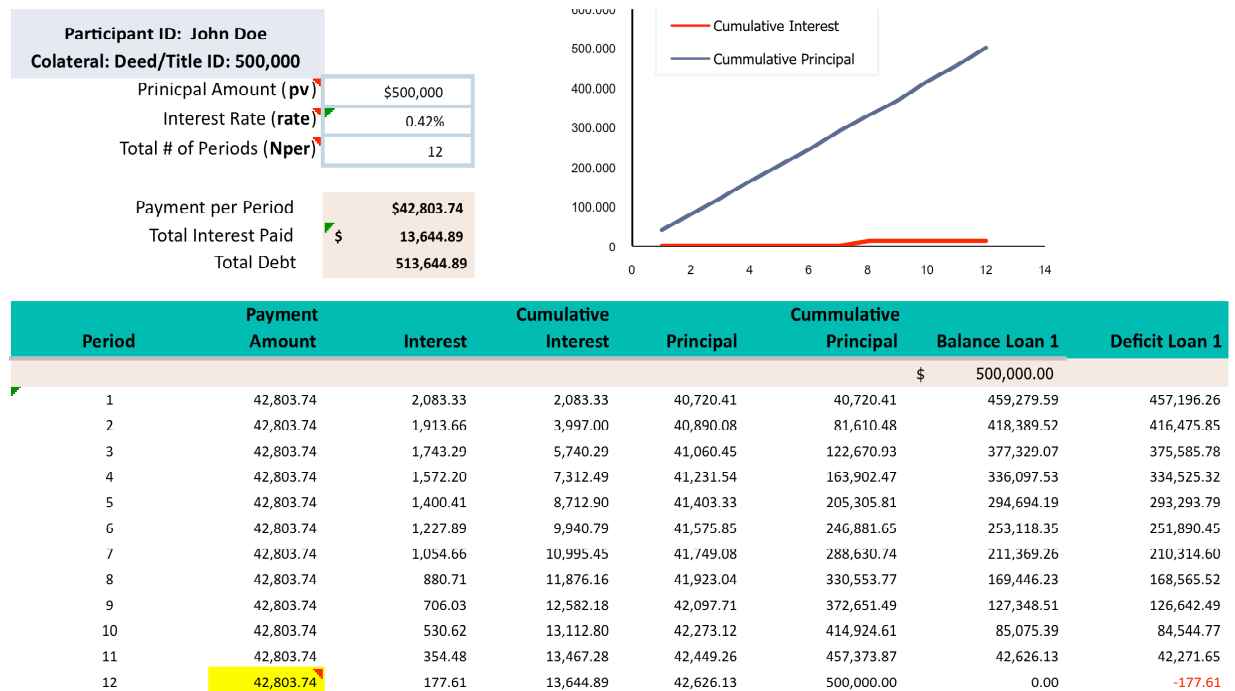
Participant ID: John Doe
Colateral: Deed/Title ID: 500,000

| | |
|---|---|
| Prinicpal Amount (pv) | $500,000 |
| Interest Rate (rate) | 0.42% |
| Total # of Periods (Nper) | 12 |

| | |
|---|---|
| Payment per Period | $42,803.74 |
| Total Interest Paid | $ 13,644.89 |
| Total Debt | 513,644.89 |

600.000
500.000
400.000
300.000
200.000
100.000
0
0 2 4 6 8 10 12 14
Cumulative Interest
Cummulative Principal

| Period | Payment Amount | Interest | Cumulative Interest | Principal | Cummulative Principal | Balance Loan 1 | Deficit Loan 1 |
|---|---|---|---|---|---|---|---|
| | | | | | | $ 500,000.00 | |
| 1 | 42,803.74 | 2,083.33 | 2,083.33 | 40,720.41 | 40,720.41 | 459,279.59 | 457,196.26 |
| 2 | 42,803.74 | 1,913.66 | 3,997.00 | 40,890.08 | 81,610.48 | 418,389.52 | 416,475.85 |
| 3 | 42,803.74 | 1,743.29 | 5,740.29 | 41,060.45 | 122,670.93 | 377,329.07 | 375,585.78 |
| 4 | 42,803.74 | 1,572.20 | 7,312.49 | 41,231.54 | 163,902.47 | 336,097.53 | 334,525.32 |
| 5 | 42,803.74 | 1,400.41 | 8,712.90 | 41,403.33 | 205,305.81 | 294,694.19 | 293,293.79 |
| 6 | 42,803.74 | 1,227.89 | 9,940.79 | 41,575.85 | 246,881.65 | 253,118.35 | 251,890.45 |
| 7 | 42,803.74 | 1,054.66 | 10,995.45 | 41,749.08 | 288,630.74 | 211,369.26 | 210,314.60 |
| 8 | 42,803.74 | 880.71 | 11,876.16 | 41,923.04 | 330,553.77 | 169,446.23 | 168,565.52 |
| 9 | 42,803.74 | 706.03 | 12,582.18 | 42,097.71 | 372,651.49 | 127,348.51 | 126,642.49 |
| 10 | 42,803.74 | 530.62 | 13,112.80 | 42,273.12 | 414,924.61 | 85,075.39 | 84,544.77 |
| 11 | 42,803.74 | 354.48 | 13,467.28 | 42,449.26 | 457,373.87 | 42,626.13 | 42,271.65 |
| 12 | 42,803.74 | 177.61 | 13,644.89 | 42,626.13 | 500,000.00 | 0.00 | -177.61 |